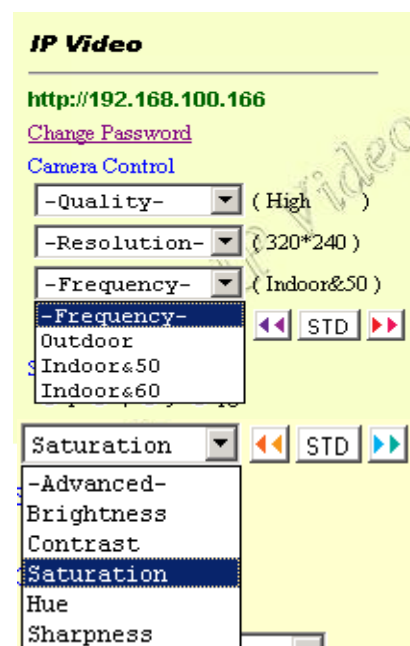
IP Video

http://192.168.100.166

Change Password

Camera Control

-Quality- ( High )

-Resolution- ( 320*240 )

-Frequency- ( Indoor&50 )

-Frequency-
Outdoor
Indoor&50
Indoor&60

STD

Saturation

STD

-Advanced-
Brightness
Contrast
Saturation
Hue
Sharpness

IP Video